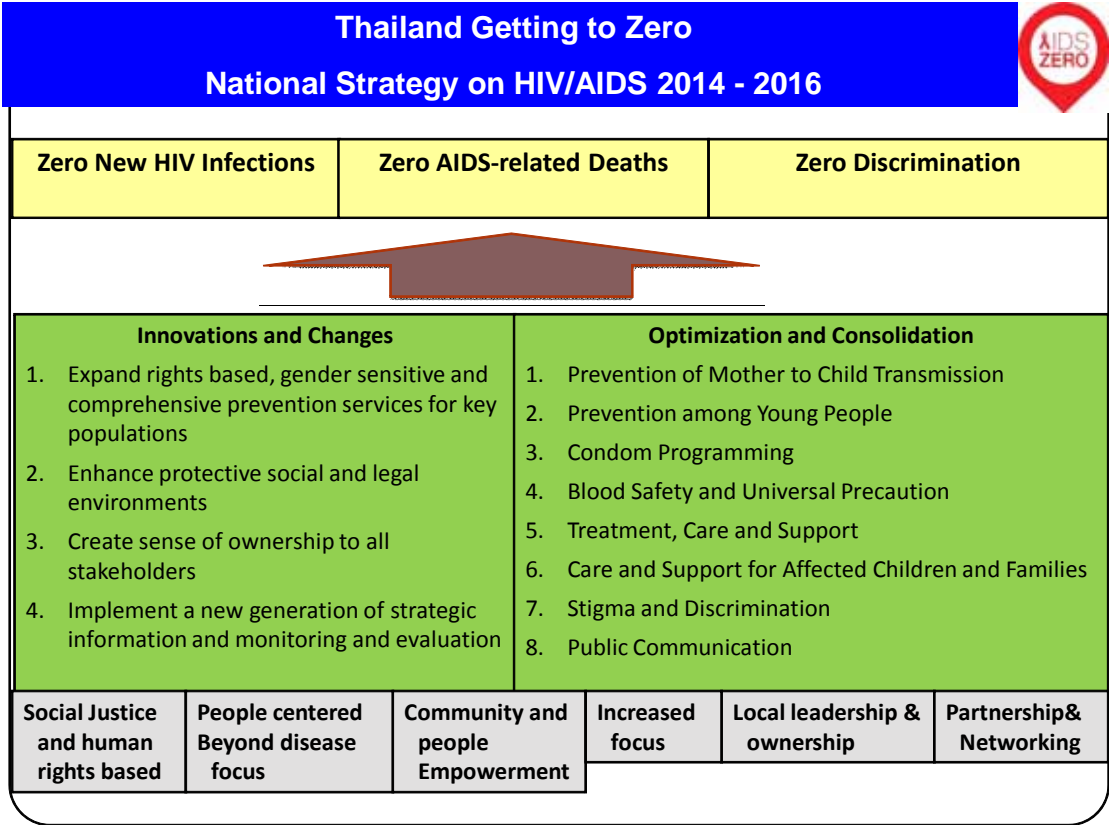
Thailand Getting to Zero

National Strategy on HIV/AIDS 2014 - 2016

AIDS ZERO

| Zero New HIV Infections | Zero AIDS-related Deaths | Zero Discrimination |
|---|---|---|

Innovations and Changes

1. Expand rights based, gender sensitive and comprehensive prevention services for key populations
2. Enhance protective social and legal environments
3. Create sense of ownership to all stakeholders
4. Implement a new generation of strategic information and monitoring and evaluation

Optimization and Consolidation

1. Prevention of Mother to Child Transmission
2. Prevention among Young People
3. Condom Programming
4. Blood Safety and Universal Precaution
5. Treatment, Care and Support
6. Care and Support for Affected Children and Families
7. Stigma and Discrimination
8. Public Communication

| Social Justice and human rights based | People centered Beyond disease focus | Community and people Empowerment | Increased focus | Local leadership & ownership | Partnership& Networking |
|---|---|---|---|---|---|